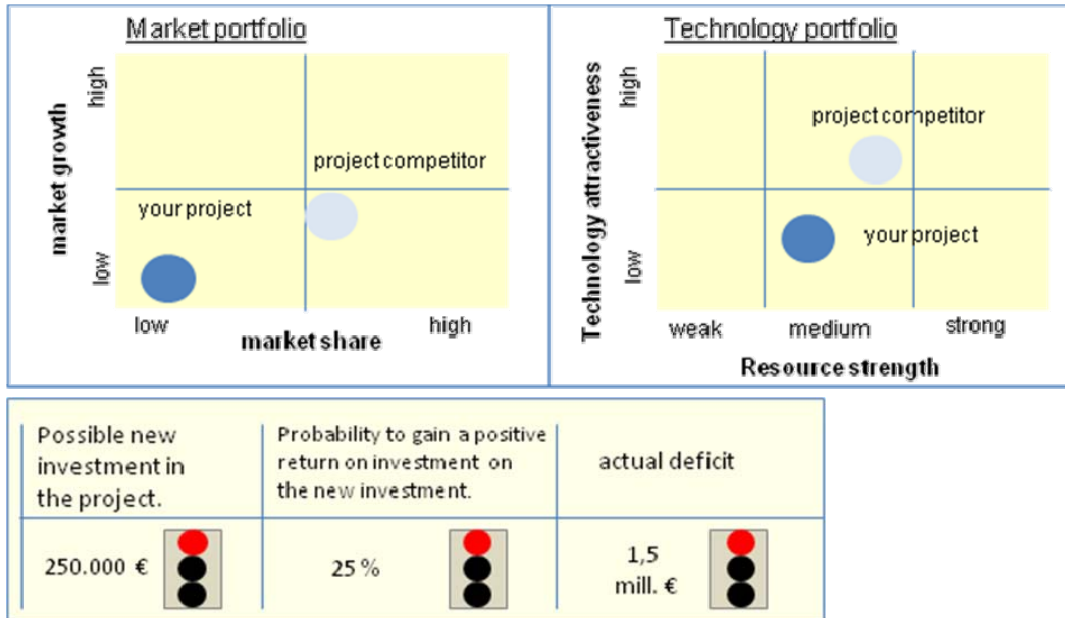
Market portfolio

market growth

high

low

project competitor

your project

low

market share

high

Technology portfolio

Technology attractiveness

high

low

project competitor

your project

weak

medium

strong

Resource strength

| Possible new investment in the project. | Probability to gain a positive return on investment on the new investment. | actual deficit |
|---|---|---|
| 250.000 € | 25 % | 1,5 mill. € |